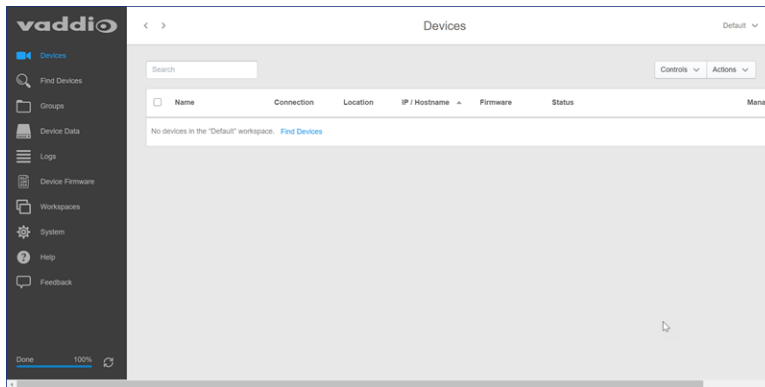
vaddio

Devices
Find Devices
Groups
Device Data
Logs
Device Firmware
Workspaces
System
Help
Feedback

Done 100%

< >
Devices
Default

Search
Controls
Actions

| Name | Connection | Location | IP / Hostname | Firmware | Status | Mana |
|---|---|---|---|---|---|---|
| No devices in the "Default" workspace. Find Devices | | | | | | |